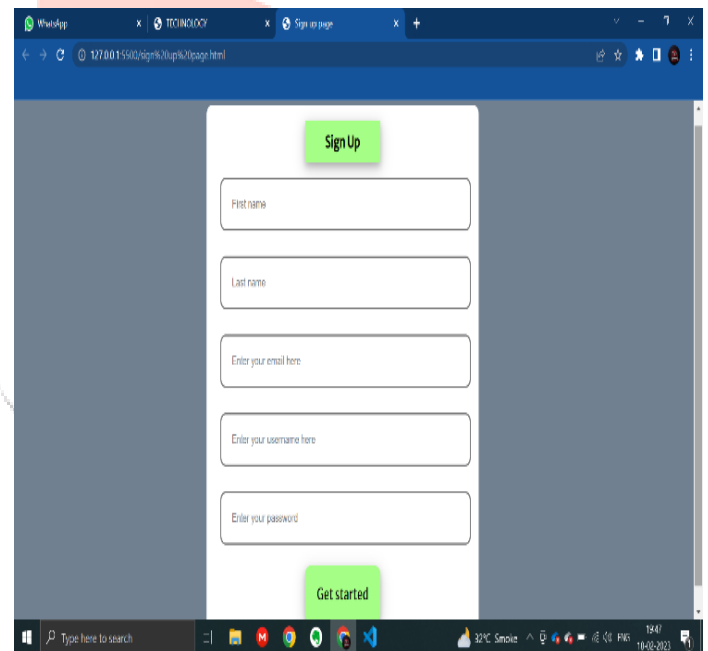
WhatsApp
TECHNOLOGY
Sign up page
127.0.0.1:5500/sign%20up%20page.html

Sign Up

First name

Last name

Enter your email here

Enter your username here

Enter your password

Get started

Type here to search
32°C Smoke
ENG
19:47
10-02-2023